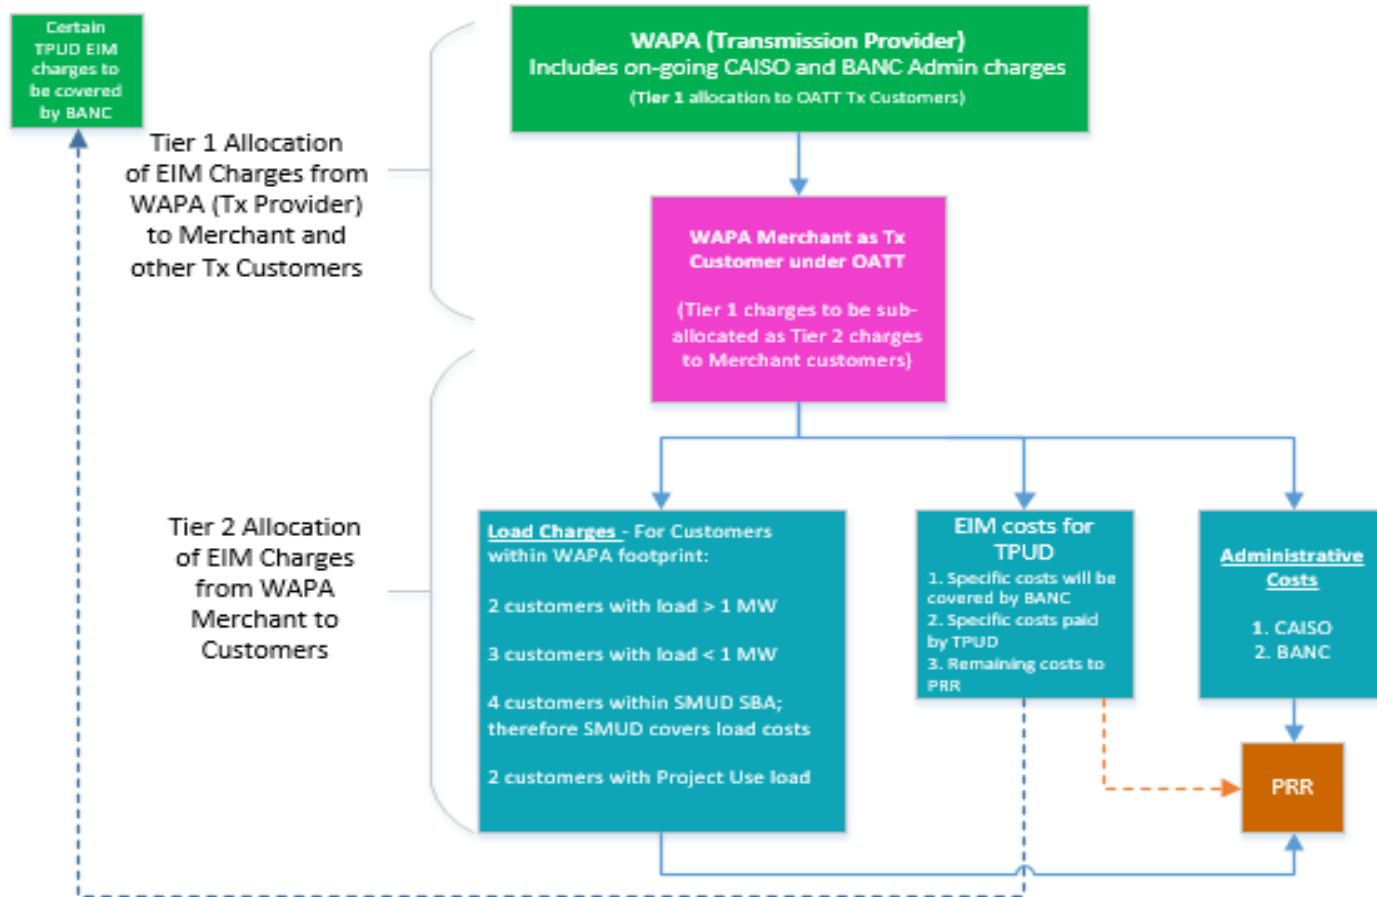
Certain TPUD EIM charges to be covered by BANC

WAPA (Transmission Provider)
Includes on-going CAISO and BANC Admin charges
(Tier 1 allocation to OATT Tx Customers)

Tier 1 Allocation of EIM Charges from WAPA (Tx Provider) to Merchant and other Tx Customers

WAPA Merchant as Tx Customer under OATT

(Tier 1 charges to be sub-allocated as Tier 2 charges to Merchant customers)

Tier 2 Allocation of EIM Charges from WAPA Merchant to Customers

Load Charges - For Customers within WAPA footprint:

2 customers with load > 1 MW

3 customers with load < 1 MW

4 customers within SMUD SBA; therefore SMUD covers load costs

2 customers with Project Use load

EIM costs for TPUD
1. Specific costs will be covered by BANC
2. Specific costs paid by TPUD
3. Remaining costs to PRR

Administrative Costs

1. CAISO
2. BANC

PRR